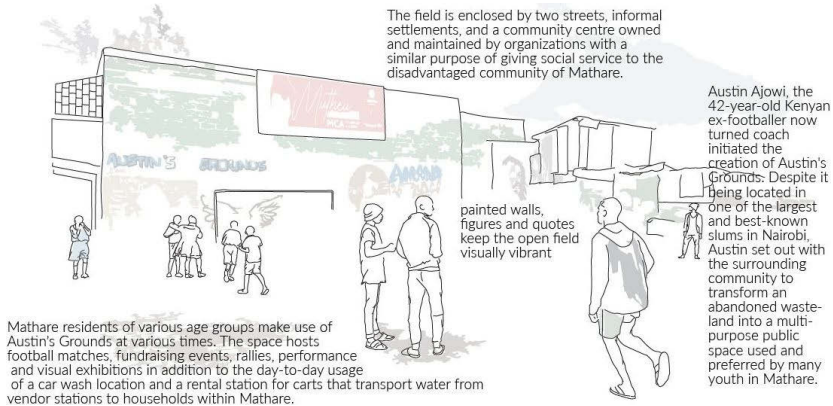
The field is enclosed by two streets, informal settlements, and a community centre owned and maintained by organizations with a similar purpose of giving social service to the disadvantaged community of Mathare.

Mathare
MCA

AUSTIN'S GROUNDS

AMANI

Austin Ajowi, the 42-year-old Kenyan ex-footballer now turned coach initiated the creation of Austin's Grounds. Despite it being located in one of the largest and best-known slums in Nairobi, Austin set out with the surrounding community to transform an abandoned wasteland into a multipurpose public space used and preferred by many youth in Mathare.

painted walls, figures and quotes keep the open field visually vibrant

Mathare residents of various age groups make use of Austin's Grounds at various times. The space hosts football matches, fundraising events, rallies, performance and visual exhibitions in addition to the day-to-day usage of a car wash location and a rental station for carts that transport water from vendor stations to households within Mathare.